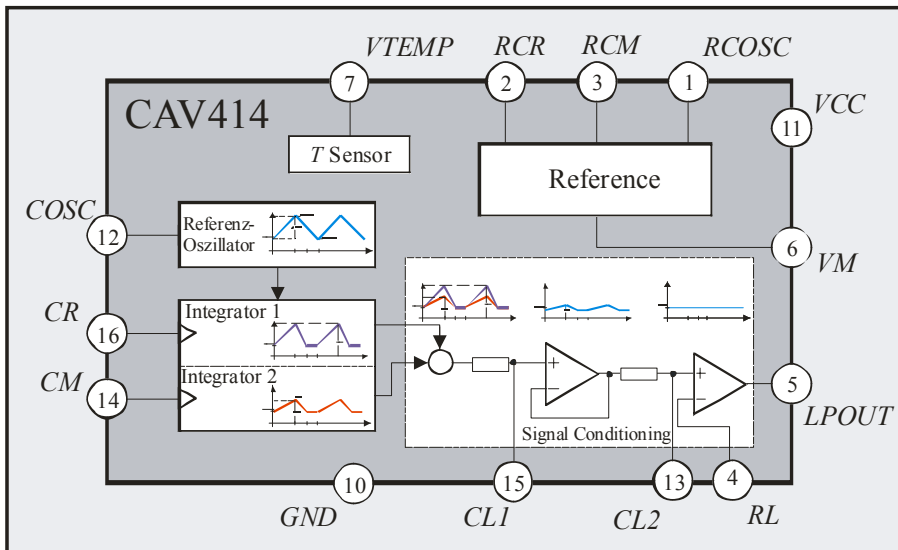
VTEMP RCR RCM RCOSC

7 2 3 1

CAV414

11 VCC

$T$ Sensor

Reference

COSC 12

Referenz-Oszillator

6 VM

CR 16

Integrator 1

CM 14

Integrator 2

+

−

+

−

Signal Conditioning

5 LPOUT

10 15 13 4

GND CL1 CL2 RL